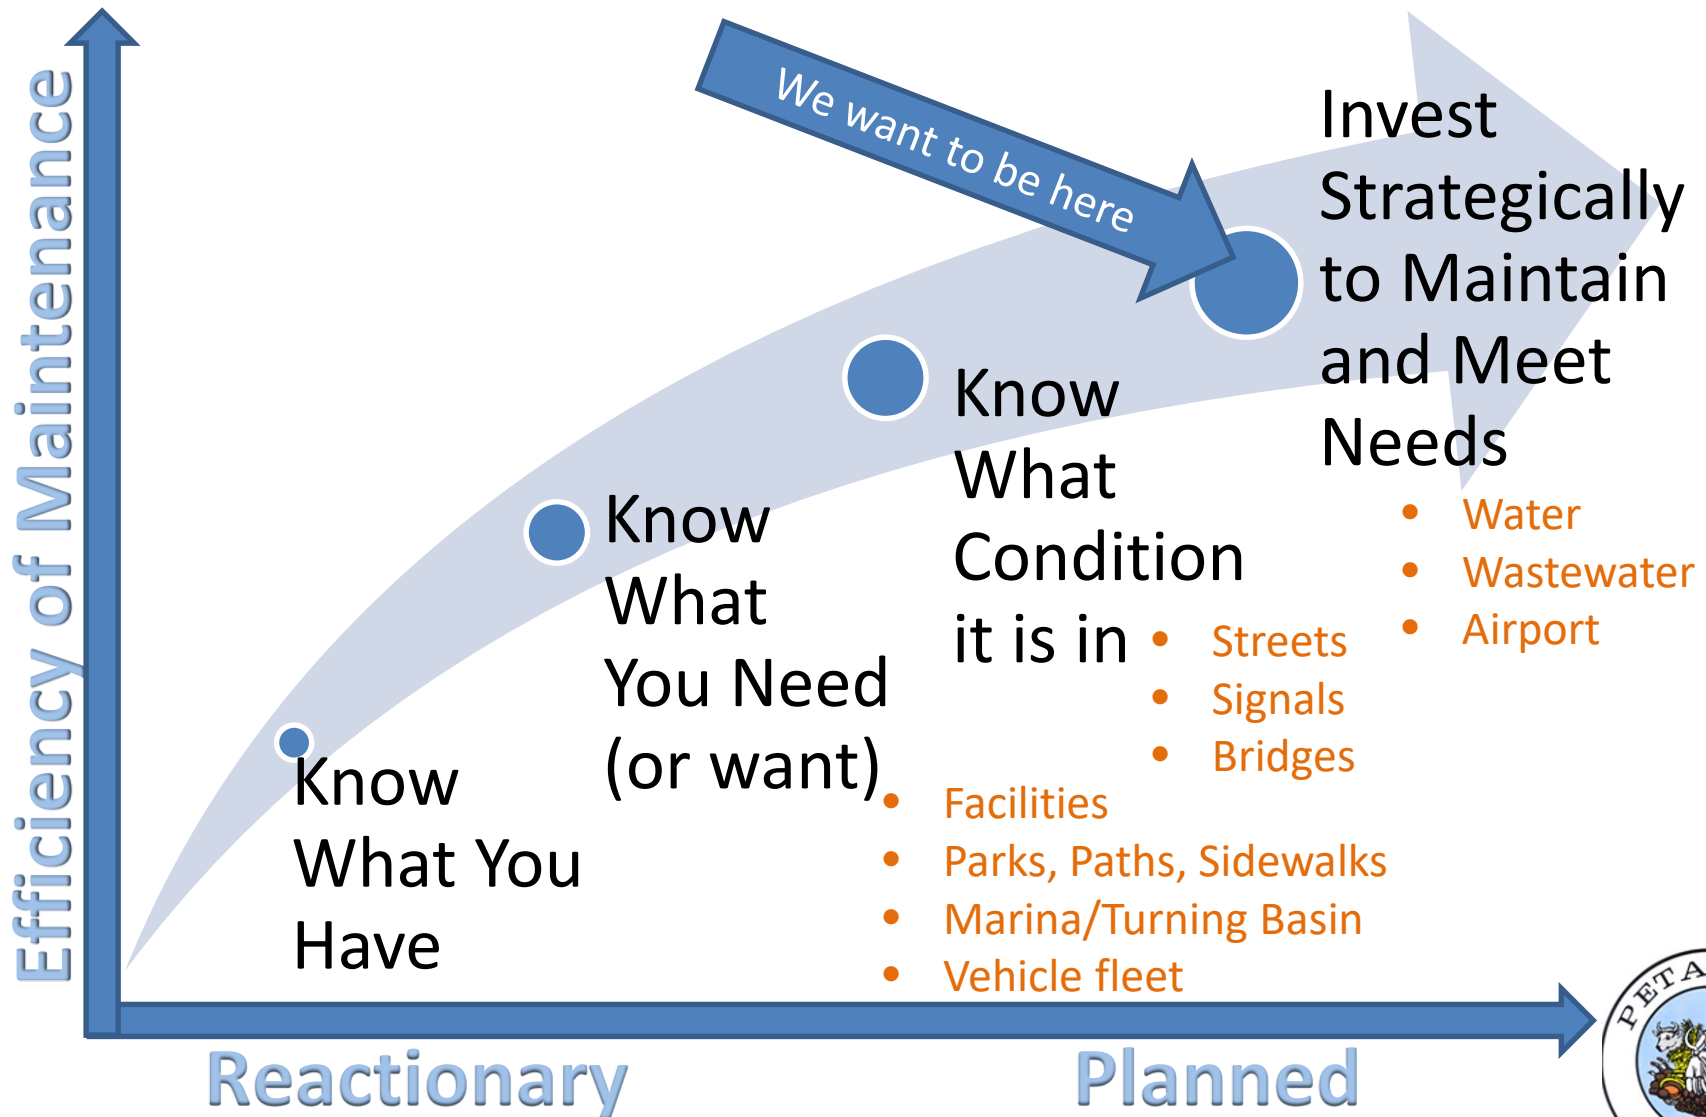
Efficiency of Maintenance

We want to be here

Invest Strategically to Maintain and Meet Needs

- Water
- Wastewater
- Airport

Know What Condition it is in

- Streets
- Signals
- Bridges

Know What You Need (or want)

- Facilities
- Parks, Paths, Sidewalks
- Marina/Turning Basin
- Vehicle fleet

Know What You Have

Reactionary

Planned

PETA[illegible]